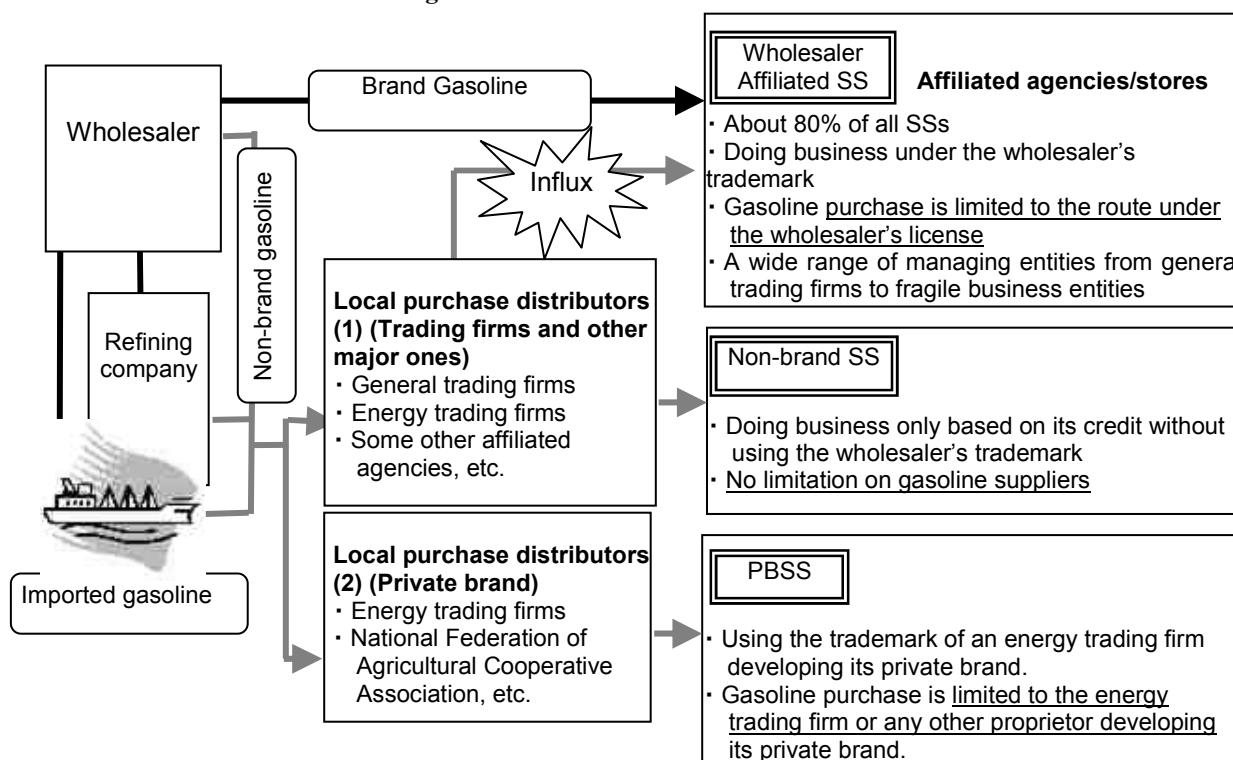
Wholesaler

Brand Gasoline

Non-brand gasoline

Influx

Refining company

Imported gasoline

Wholesaler Affiliated SS

Affiliated agencies/stores

・About 80% of all SSs
・Doing business under the wholesaler's trademark
・Gasoline purchase is limited to the route under the wholesaler's license
・A wide range of managing entities from genera trading firms to fragile business entities

Local purchase distributors (1) (Trading firms and other major ones)
・General trading firms
・Energy trading firms
・Some other affiliated agencies, etc.

Non-brand SS

・Doing business only based on its credit without using the wholesaler's trademark
・No limitation on gasoline suppliers

Local purchase distributors (2) (Private brand)
・Energy trading firms
・National Federation of Agricultural Cooperative Association, etc.

PBSS

・Using the trademark of an energy trading firm developing its private brand.
・Gasoline purchase is limited to the energy trading firm or any other proprietor developing its private brand.